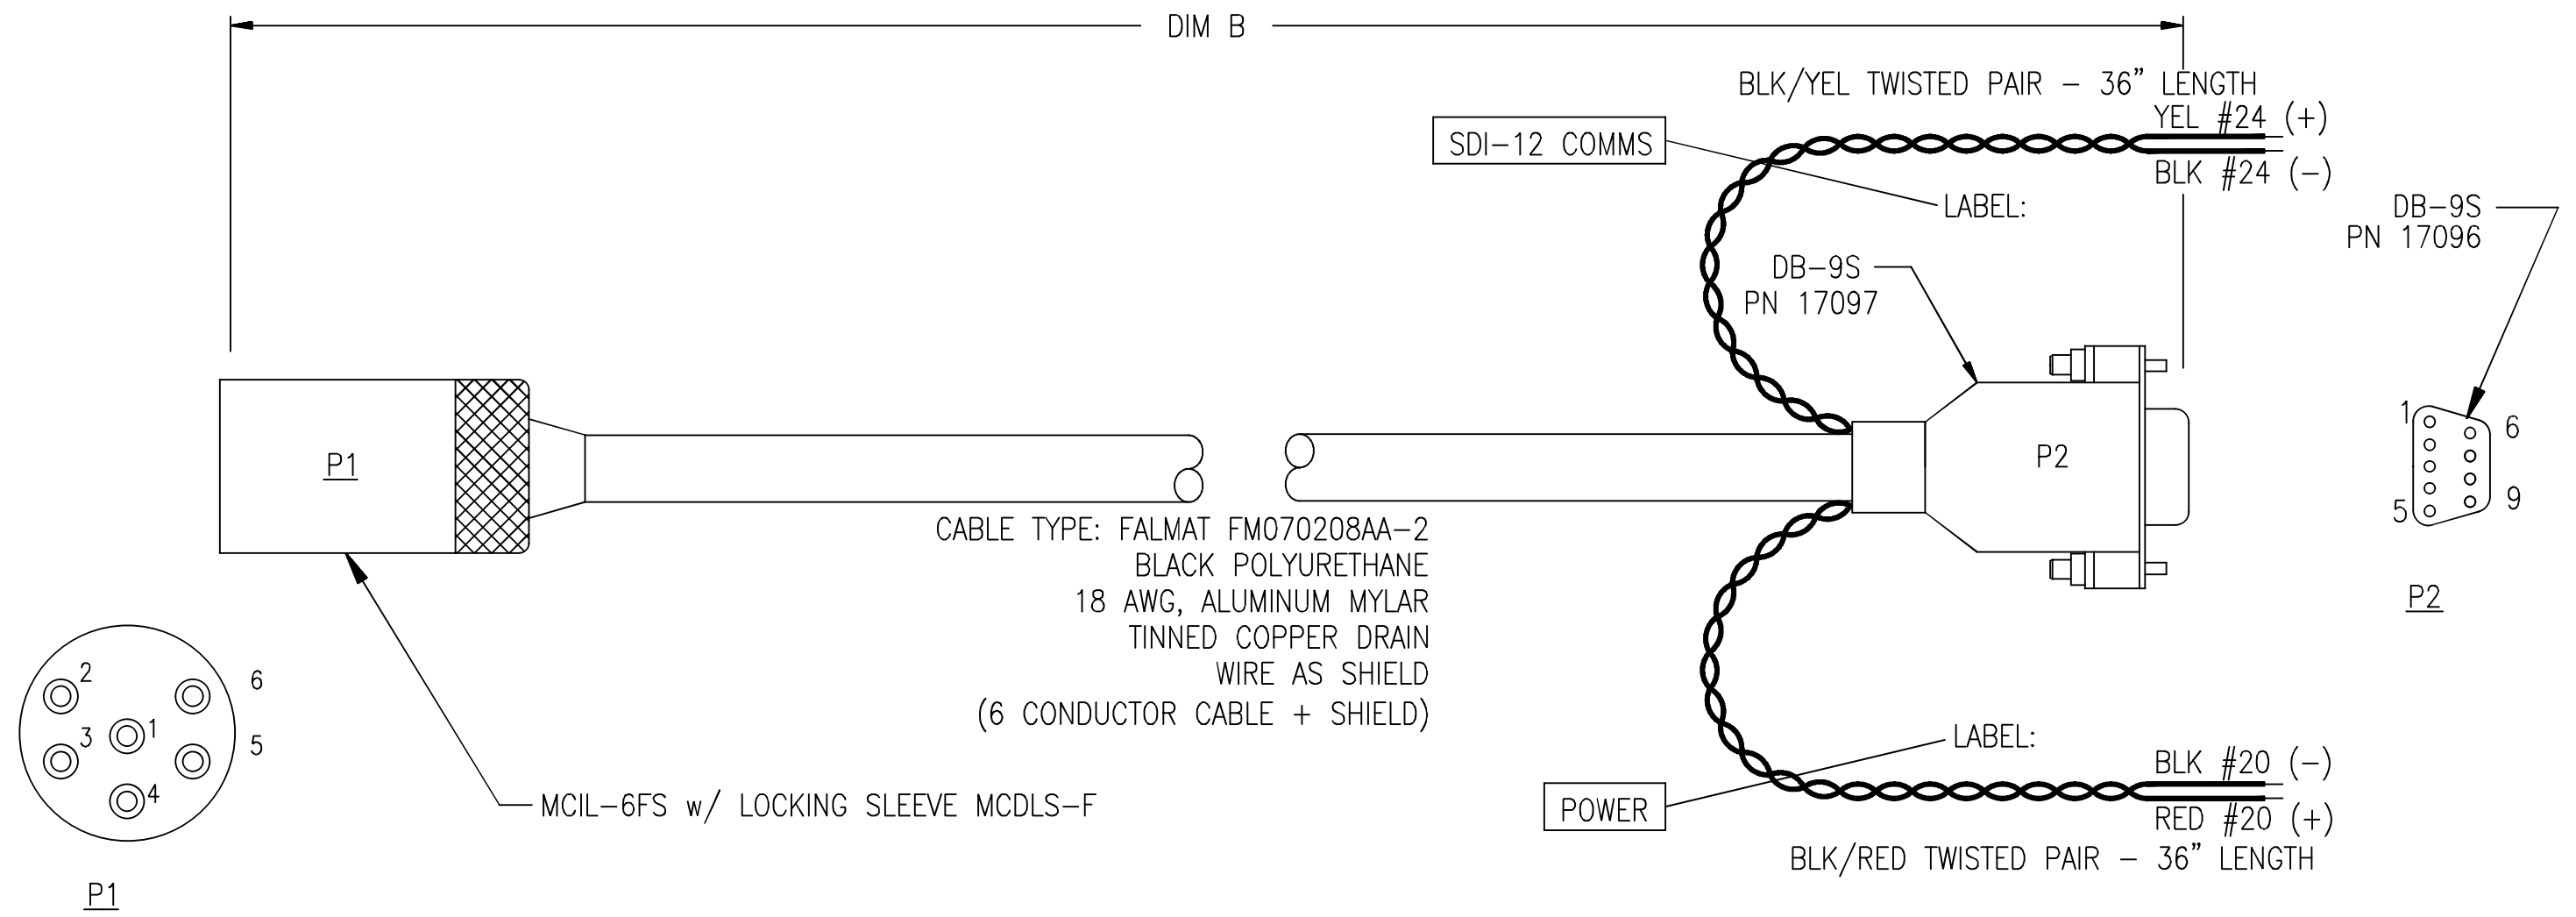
DIM B

BLK/YEL TWISTED PAIR – 36" LENGTH
YEL #24 (+)
BLK #24 (–)

SDI–12 COMMS

LABEL:

DB–9S
PN 17096

DB–9S
PN 17097

P1

P2

1
6
5
9

P2

CABLE TYPE: FALMAT FM070208AA–2
BLACK POLYURETHANE
18 AWG, ALUMINUM MYLAR
TINNED COPPER DRAIN
WIRE AS SHIELD
(6 CONDUCTOR CABLE + SHIELD)

2
6
3
1
5
4

MCIL–6FS w/ LOCKING SLEEVE MCDLS–F

P1

LABEL:

POWER

BLK #20 (–)
RED #20 (+)
BLK/RED TWISTED PAIR – 36" LENGTH